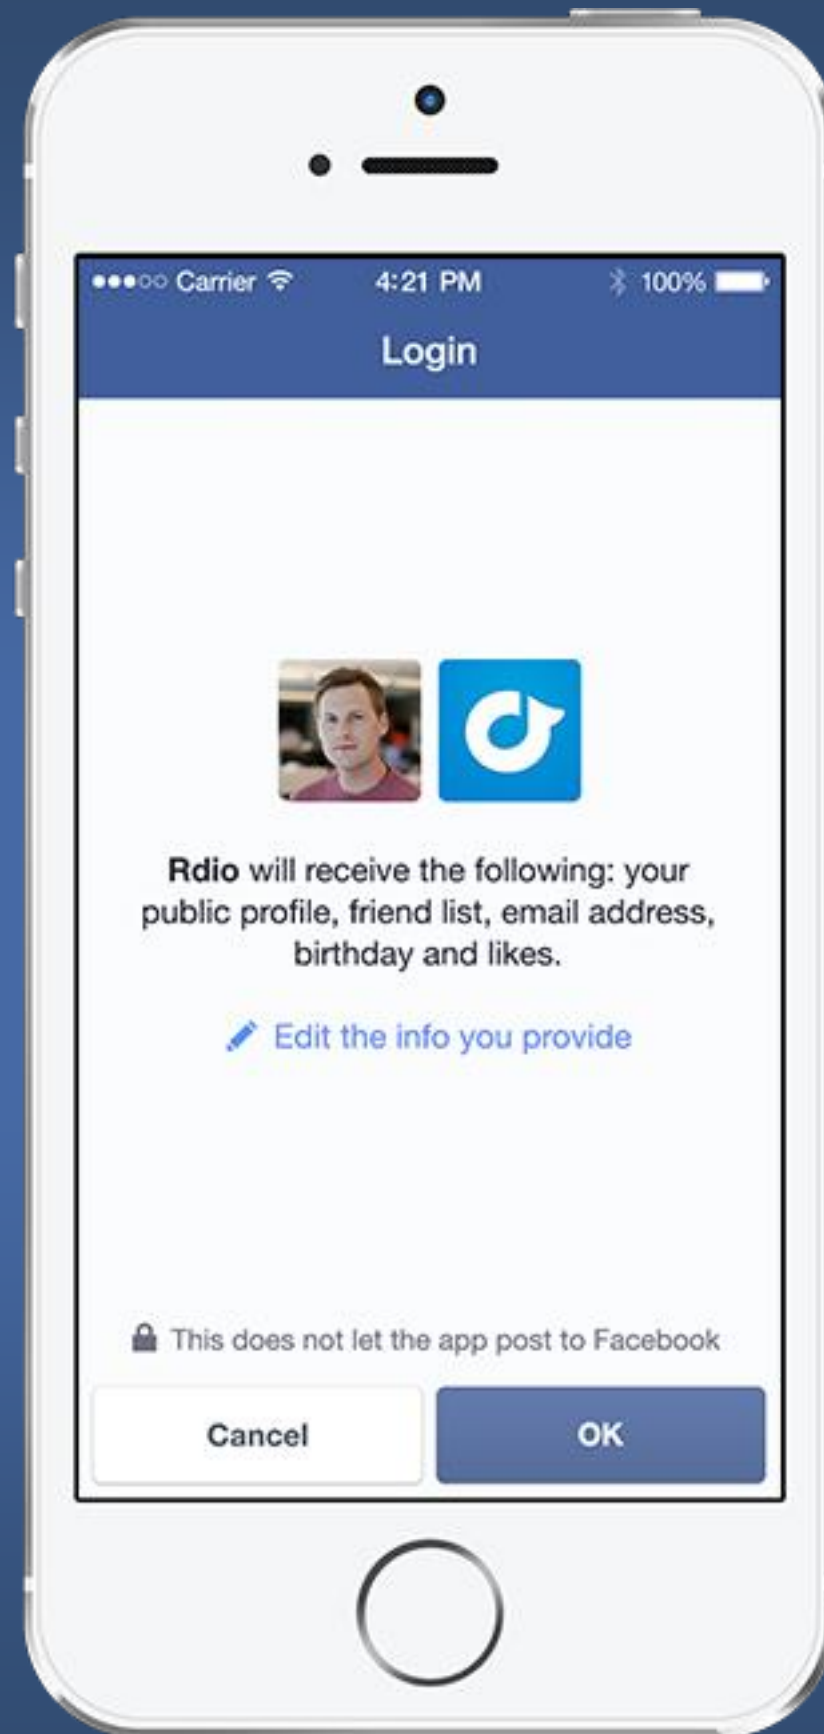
●●●○○ Carrier 4:21 PM 100%

Login

Rdio will receive the following: your public profile, friend list, email address, birthday and likes.

Edit the info you provide

This does not let the app post to Facebook

Cancel

OK